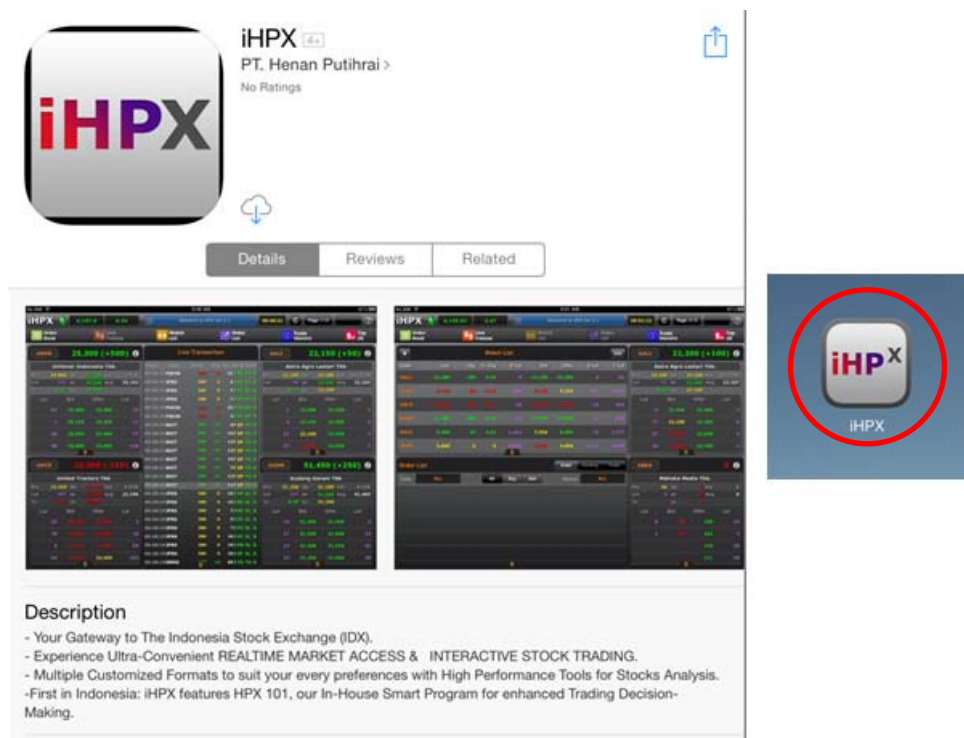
iHPX

iHPX 4+
PT. Henan Putihrai >
No Ratings

Details | Reviews | Related

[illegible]

Description
- Your Gateway to The Indonesia Stock Exchange (IDX).
- Experience Ultra-Convenient REALTIME MARKET ACCESS & INTERACTIVE STOCK TRADING.
- Multiple Customized Formats to suit your every preferences with High Performance Tools for Stocks Analysis.
-First in Indonesia: iHPX features HPX 101, our In-House Smart Program for enhanced Trading Decision-Making.

iHPX
iHPX